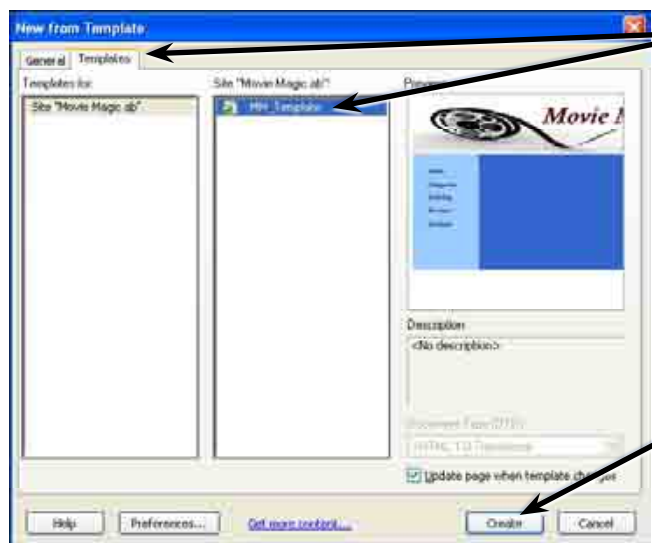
New from Template

General Templates

Templates for:

Site "Movie Magic ab"

Site "Movie Magic ab":

MM Template

Preview:

Movie M

Description:

<No description>

Document Type (DTD):

HTML 1.0 Transitional

Update page when template changes

Help Preferences... Get more content... Create Cancel